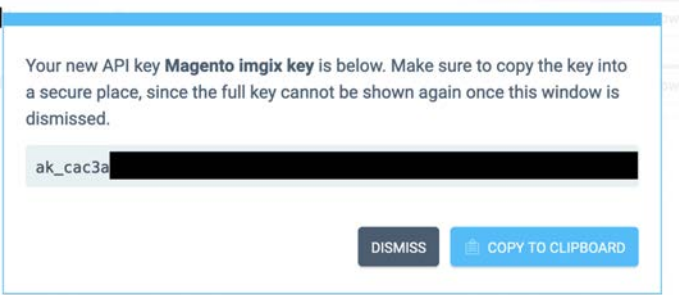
Your new API key **Magento imgix key** is below. Make sure to copy the key into a secure place, since the full key cannot be shown again once this window is dismissed.

ak_cac3a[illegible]

DISMISS

COPY TO CLIPBOARD